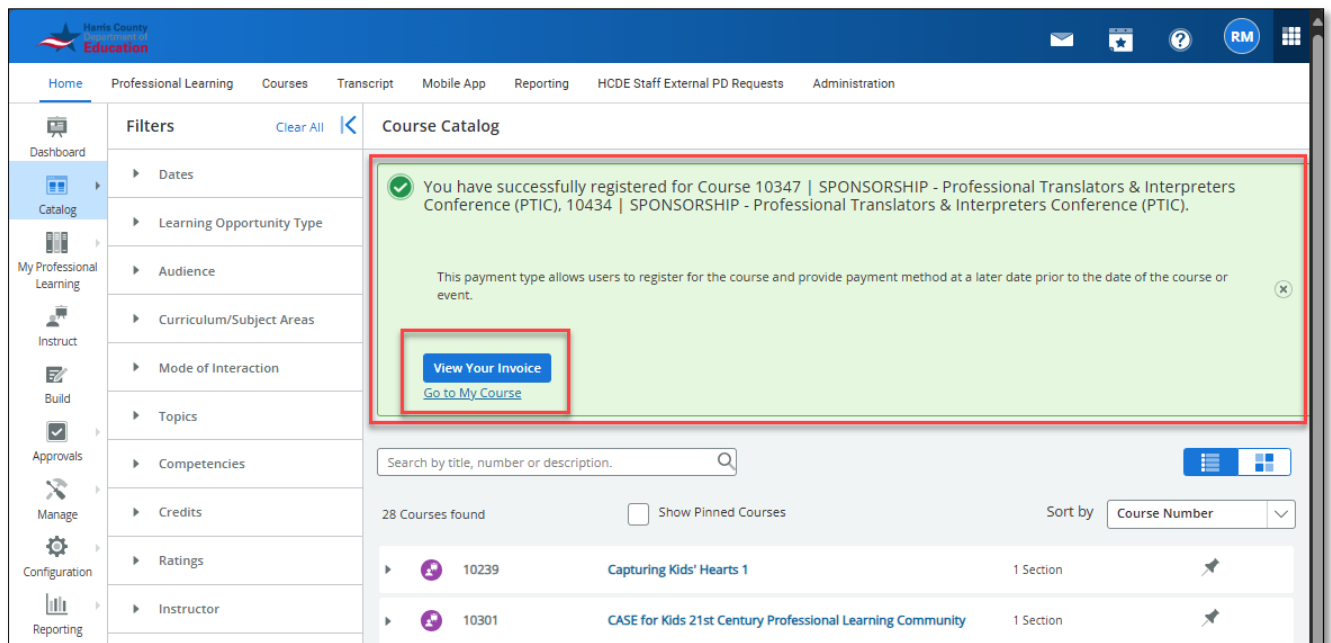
Harris County Department of Education

RM

Home Professional Learning Courses Transcript Mobile App Reporting HCDE Staff External PD Requests Administration

Dashboard
Catalog
My Professional Learning
Instruct
Build
Approvals
Manage
Configuration
Reporting

Filters Clear All

Dates
Learning Opportunity Type
Audience
Curriculum/Subject Areas
Mode of Interaction
Topics
Competencies
Credits
Ratings
Instructor

Course Catalog

You have successfully registered for Course 10347 | SPONSORSHIP - Professional Translators & Interpreters Conference (PTIC), 10434 | SPONSORSHIP - Professional Translators & Interpreters Conference (PTIC).

This payment type allows users to register for the course and provide payment method at a later date prior to the date of the course or event.

View Your Invoice
Go to My Course

Search by title, number or description.

28 Courses found Show Pinned Courses Sort by Course Number

| 10239 | Capturing Kids' Hearts 1 | 1 Section |
|---|---|---|
| 10301 | CASE for Kids 21st Century Professional Learning Community | 1 Section |